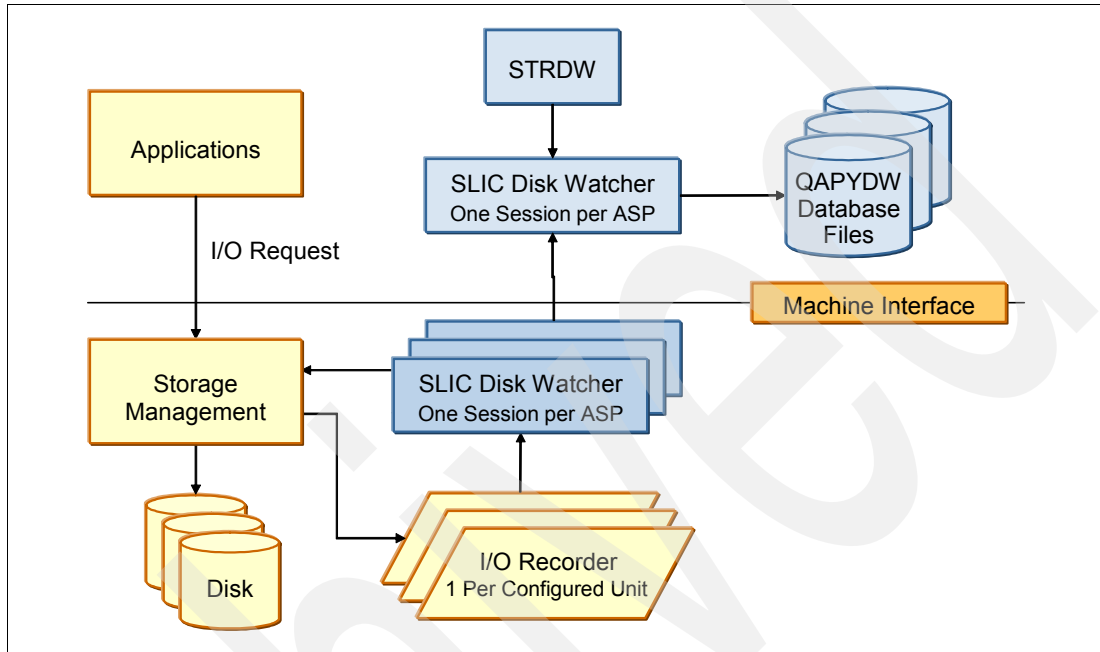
STRDW

Applications

SLIC Disk Watcher
One Session per ASP

QAPYDW Database Files

I/O Request

Machine Interface

Storage Management

SLIC Disk Watcher
One Session per ASP

Disk

I/O Recorder
1 Per Configured Unit